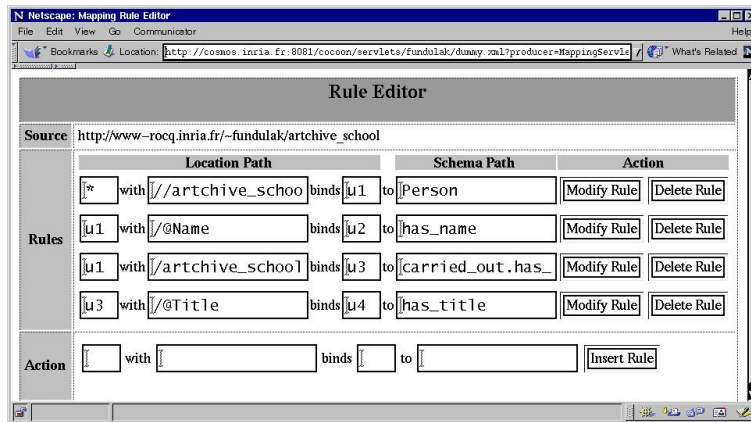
Netscape: Mapping Rule Editor

File Edit View Go Communicator Help

Bookmarks Location: http://cosmos.inria.fr:8081/cocoon/servlets/fundulak/dummy.xml?producer=MappingServle What's Related

Rule Editor

| Source | http://www-rocq.inria.fr/~fundulak/artchive_school |
|---|---|

| | Location Path | Schema Path | Action |
|---|---|---|---|
| Rules | * with //artchive_schoo binds u1 | to Person | Modify Rule Delete Rule |
| | u1 with /@Name binds u2 | to has_name | Modify Rule Delete Rule |
| | u1 with /artchive_school binds u3 | to carried_out.has_ | Modify Rule Delete Rule |
| | u3 with /@Title binds u4 | to has_title | Modify Rule Delete Rule |

| Action | with | binds | to | Insert Rule |
|---|---|---|---|---|